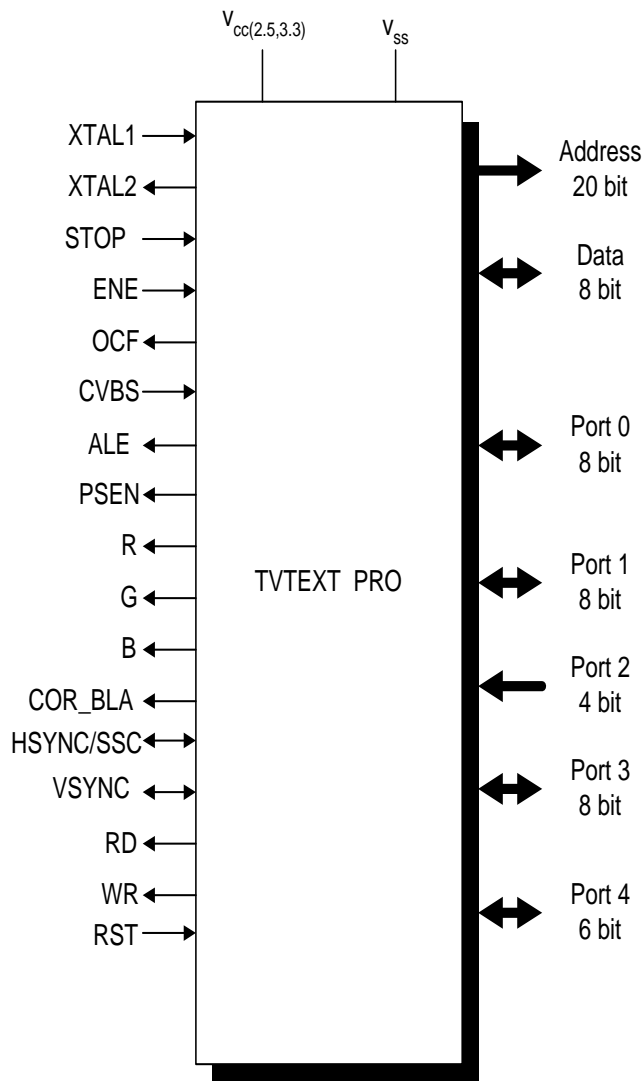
$V_{cc(2.5,3.3)}$

$V_{ss}$

XTAL1
XTAL2
STOP
ENE
OCF
CVBS
ALE
PSEN
R
G
B
COR_BLA
HSYNC/SSC
VSYNC
RD
WR
RST

TVTEXT PRO

Address
20 bit

Data
8 bit

Port 0
8 bit

Port 1
8 bit

Port 2
4 bit

Port 3
8 bit

Port 4
6 bit